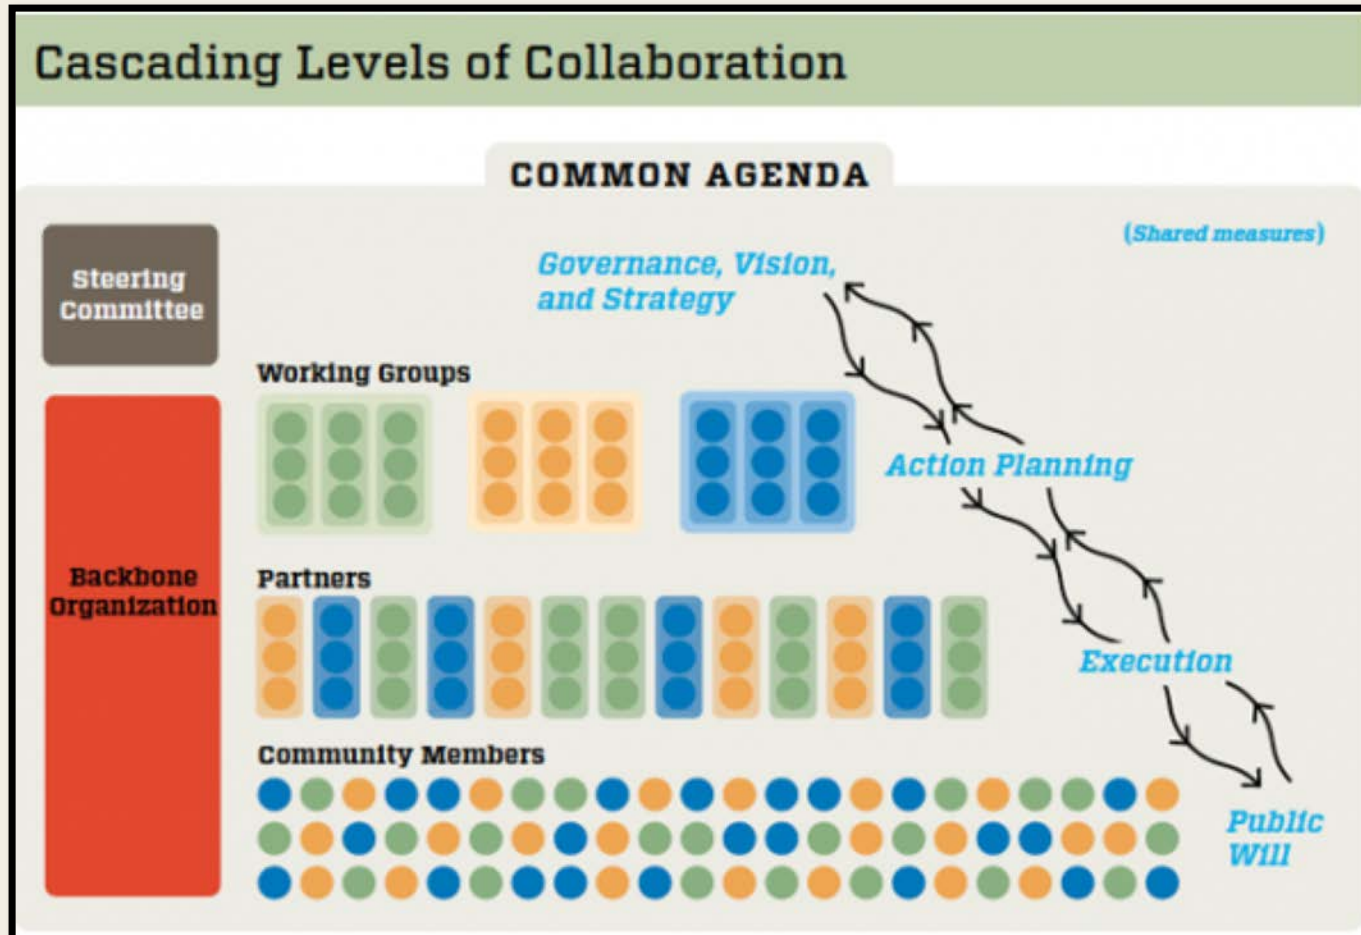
Cascading Levels of Collaboration

COMMON AGENDA

(Shared measures)

Steering Committee

Governance, Vision, and Strategy

Working Groups

Action Planning

Backbone Organization

Partners

Execution

Community Members

Public Will